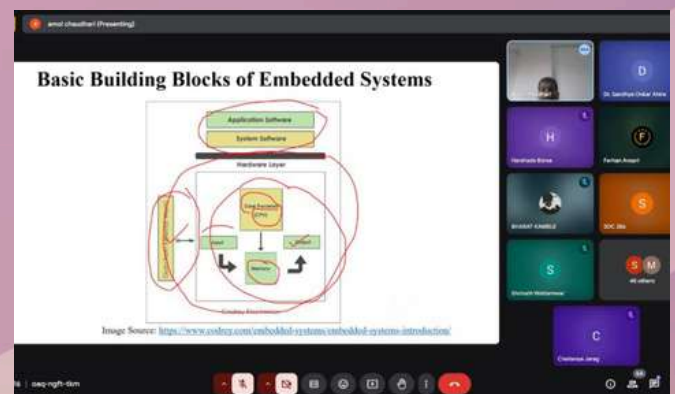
amol chaudhari (Presenting)

Basic Building Blocks of Embedded Systems

Application Software

System Software

Hardware Layer

Data Processor (CPU)

Input

Output

Memory

Image Source: https://www.csdrey.com/embedded-systems/embedded-systems-introduction/

D

Dr. Sandhya Onkar Khire

H

Harshada Borse

F

Farhan Ansari

BHARAT KAMBLE

S

SOC 28a

S

Shrinath Mattarwar

S M

46 others

C

Chaitanya Jarag

oaq-ngft-tkm